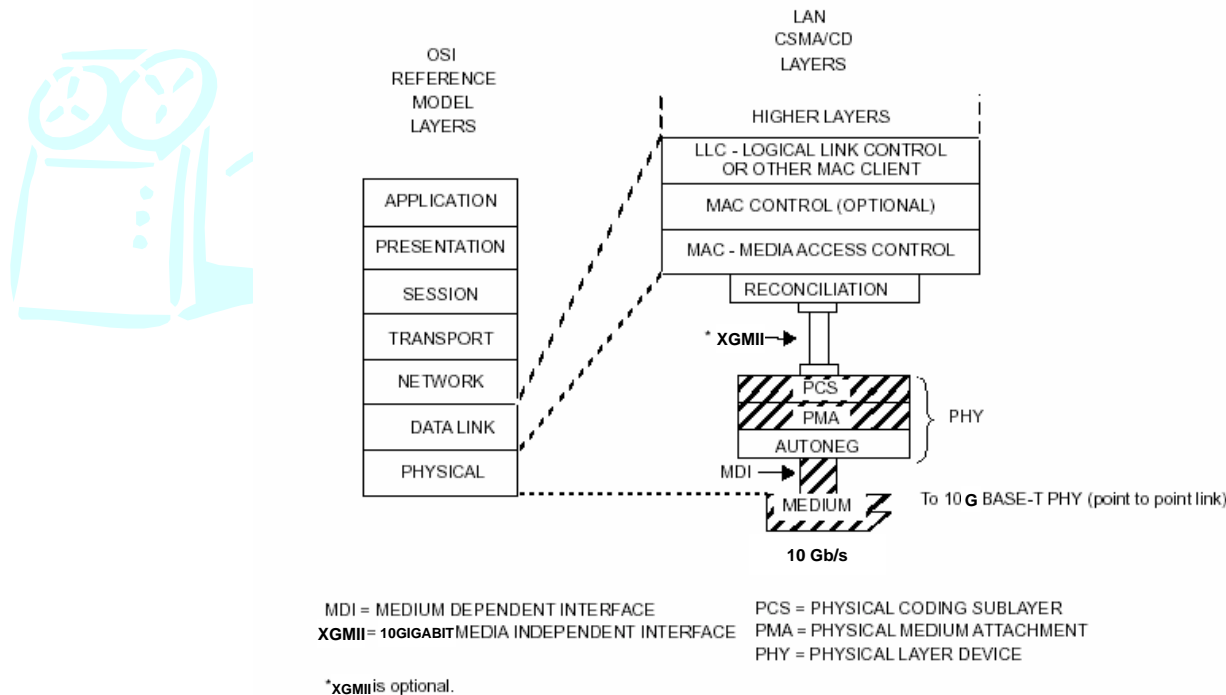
OSI REFERENCE MODEL LAYERS

APPLICATION
PRESENTATION
SESSION
TRANSPORT
NETWORK
DATA LINK
PHYSICAL

LAN CSMA/CD LAYERS

HIGHER LAYERS
LLC - LOGICAL LINK CONTROL OR OTHER MAC CLIENT
MAC CONTROL (OPTIONAL)
MAC - MEDIA ACCESS CONTROL
RECONCILIATION

* XGMII

PCS
PMA
AUTONEG
PHY

MDI
MEDIUM
To 10 G BASE-T PHY (point to point link)

10 Gb/s

MDI = MEDIUM DEPENDENT INTERFACE
XGMII = 10GIGABIT MEDIA INDEPENDENT INTERFACE
PCS = PHYSICAL CODING SUBLAYER
PMA = PHYSICAL MEDIUM ATTACHMENT
PHY = PHYSICAL LAYER DEVICE

*XGMII is optional.